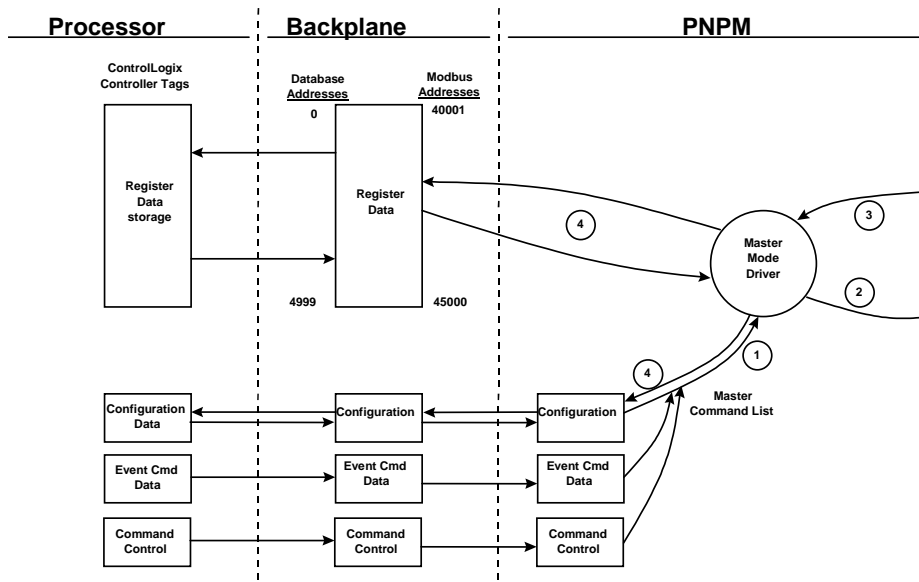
Processor

Backplane

PNPM

ControlLogix Controller Tags

Database Addresses

Modbus Addresses

0

40001

Register Data storage

Register Data

4

3

Master Mode Driver

2

4999

45000

1

4

Master Command List

Configuration Data

Configuration

Configuration

Event Cmd Data

Event Cmd Data

Event Cmd Data

Command Control

Command Control

Command Control